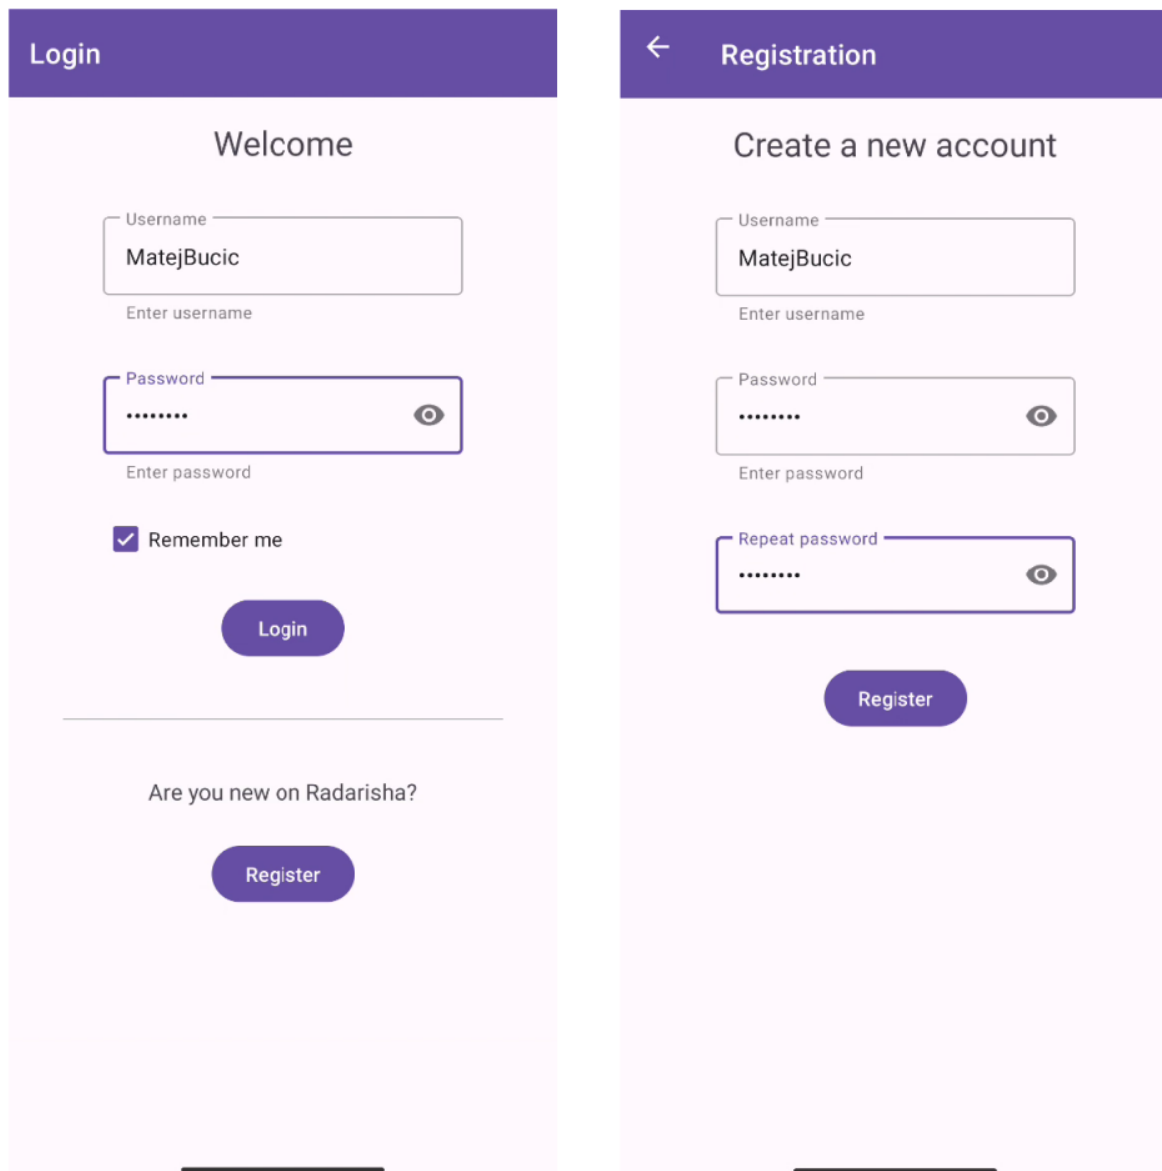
Login

Welcome

Username
MatejBucic
Enter username

Password
••••••••
Enter password

Remember me

Login

Are you new on Radarisha?

Register

←

Registration

Create a new account

Username
MatejBucic
Enter username

Password
••••••••
Enter password

Repeat password
••••••••

Register